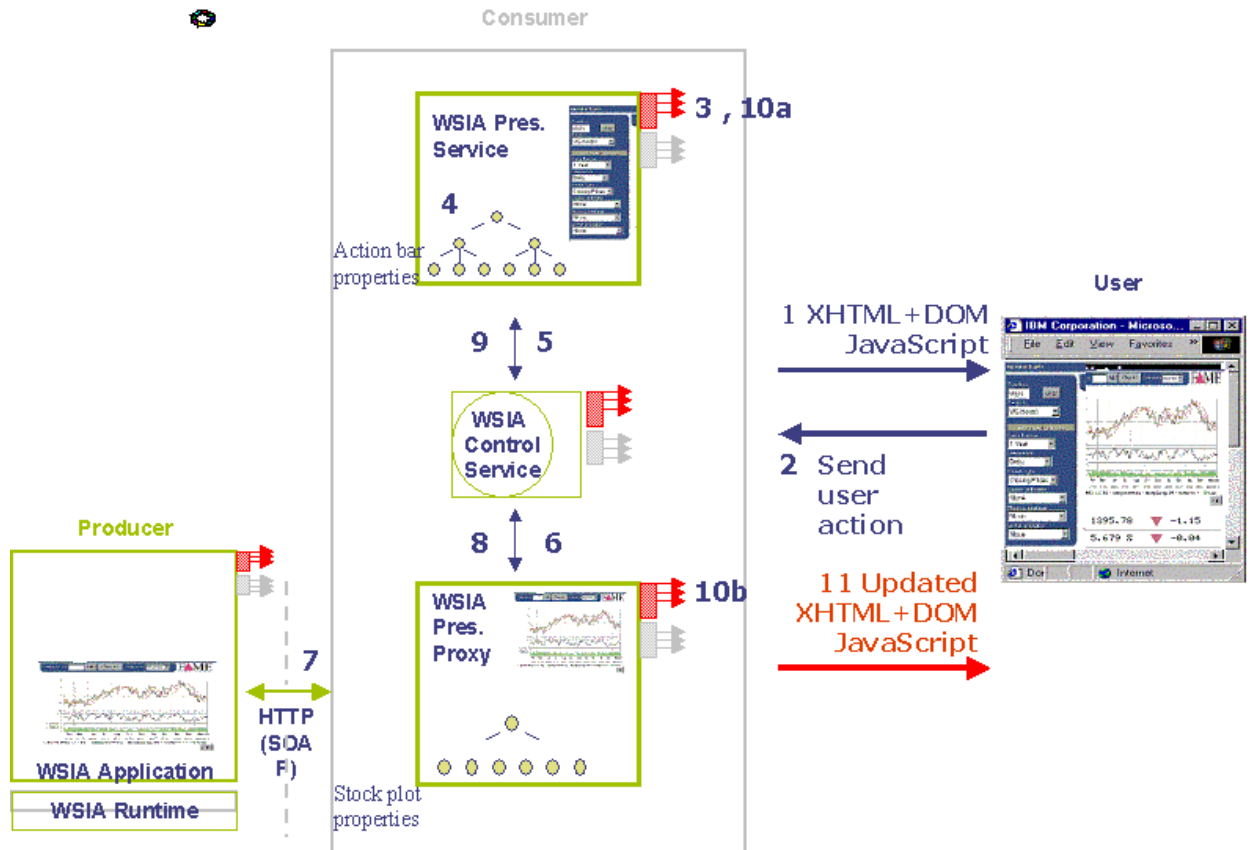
Consumer

WSIA Pres. Service

3 , 10a

4

Action bar properties

User

1 XHTML+DOM JavaScript

IBM Corporation - Microso...

File Edit View Favorites »

9 5

WSIA Control Service

2 Send user action

1395.78 -1.15

5.679 % -0.04

Producer

8 6

Done Internet

10b

11 Updated XHTML+DOM JavaScript

WSIA Pres. Proxy

7

HTTP (SOAP)

WSIA Application

WSIA Runtime

Stock plot properties